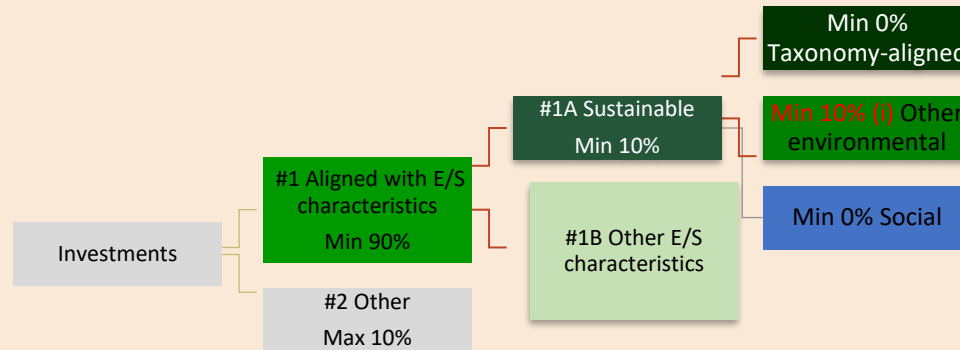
Min 0%
Taxonomy-aligned

#1A Sustainable
Min 10%

Min 10% (i) Other
environmental

#1 Aligned with E/S characteristics
Min 90%

Min 0% Social

Investments

#1B Other E/S characteristics

#2 Other
Max 10%